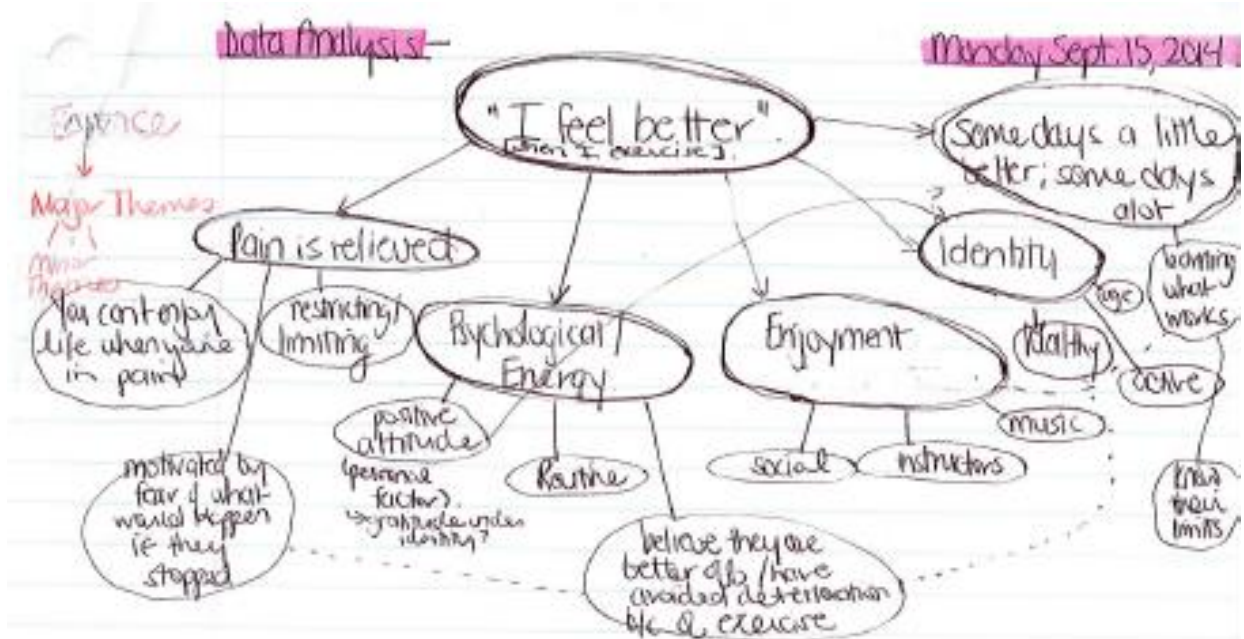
Data Analysis —

Monday Sept. 15, 2014

Experience
↓
Major Themes
Minor Themes

"I feel better"
[when I exercise]

Some days a little better; some days alot

Pain is relieved

Identity

you can enjoy life when you're in pain

restricting/limiting

Psychological/Energy

Enjoyment

age

learning what works

healthy

active

positive attitude
(personal factor)
→ gratitude under identity?

Routine

social

instructors

music

motivated by fear of what would happen if they stopped

believe they are better off /have avoided deterioration b/c of exercise

know their limits